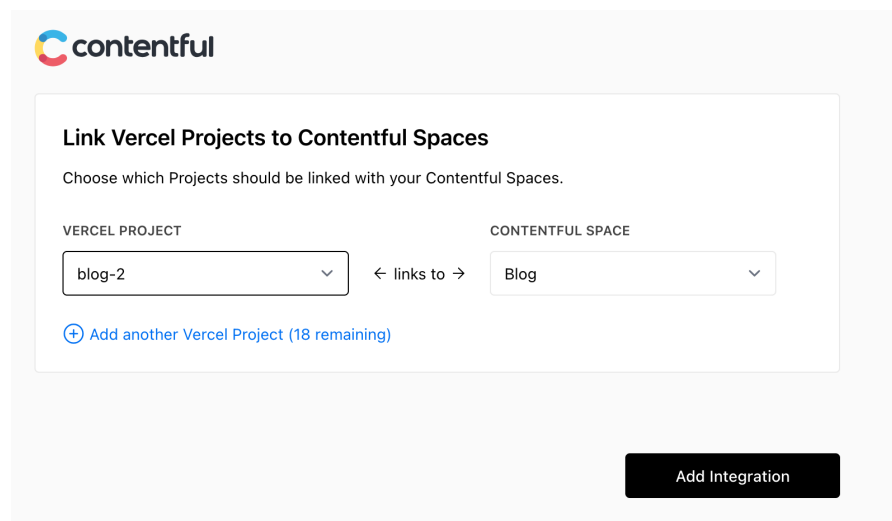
contentful

Link Vercel Projects to Contentful Spaces

Choose which Projects should be linked with your Contentful Spaces.

VERCEL PROJECT

blog-2

← links to →

CONTENTFUL SPACE

Blog

Add another Vercel Project (18 remaining)

Add Integration